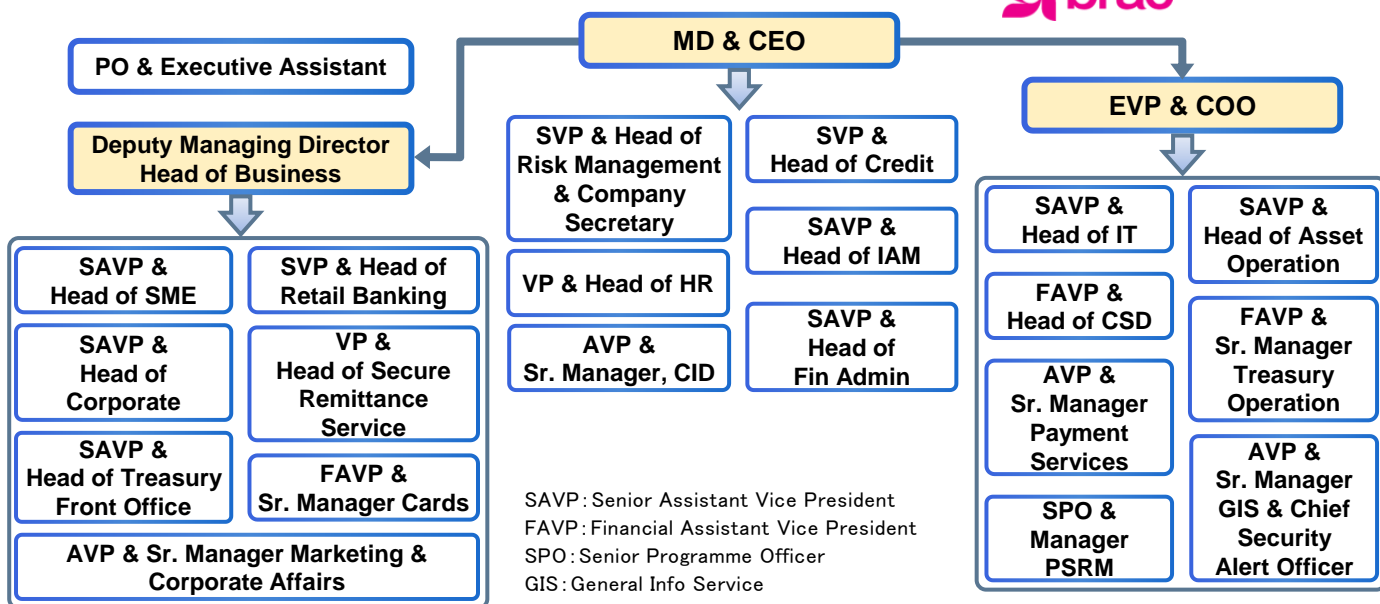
brac

MD & CEO

PO & Executive Assistant

Deputy Managing Director Head of Business

SAVP & Head of SME

SVP & Head of Retail Banking

SAVP & Head of Corporate

VP & Head of Secure Remittance Service

SAVP & Head of Treasury Front Office

FAVP & Sr. Manager Cards

AVP & Sr. Manager Marketing & Corporate Affairs

SVP & Head of Risk Management & Company Secretary

SVP & Head of Credit

SAVP & Head of IAM

VP & Head of HR

SAVP & Head of Fin Admin

AVP & Sr. Manager, CID

SAVP: Senior Assistant Vice President
FAVP: Financial Assistant Vice President
SPO: Senior Programme Officer
GIS: General Info Service

EVP & COO

SAVP & Head of IT

SAVP & Head of Asset Operation

FAVP & Head of CSD

FAVP & Sr. Manager Treasury Operation

AVP & Sr. Manager Payment Services

AVP & Sr. Manager GIS & Chief Security Alert Officer

SPO & Manager PSRM